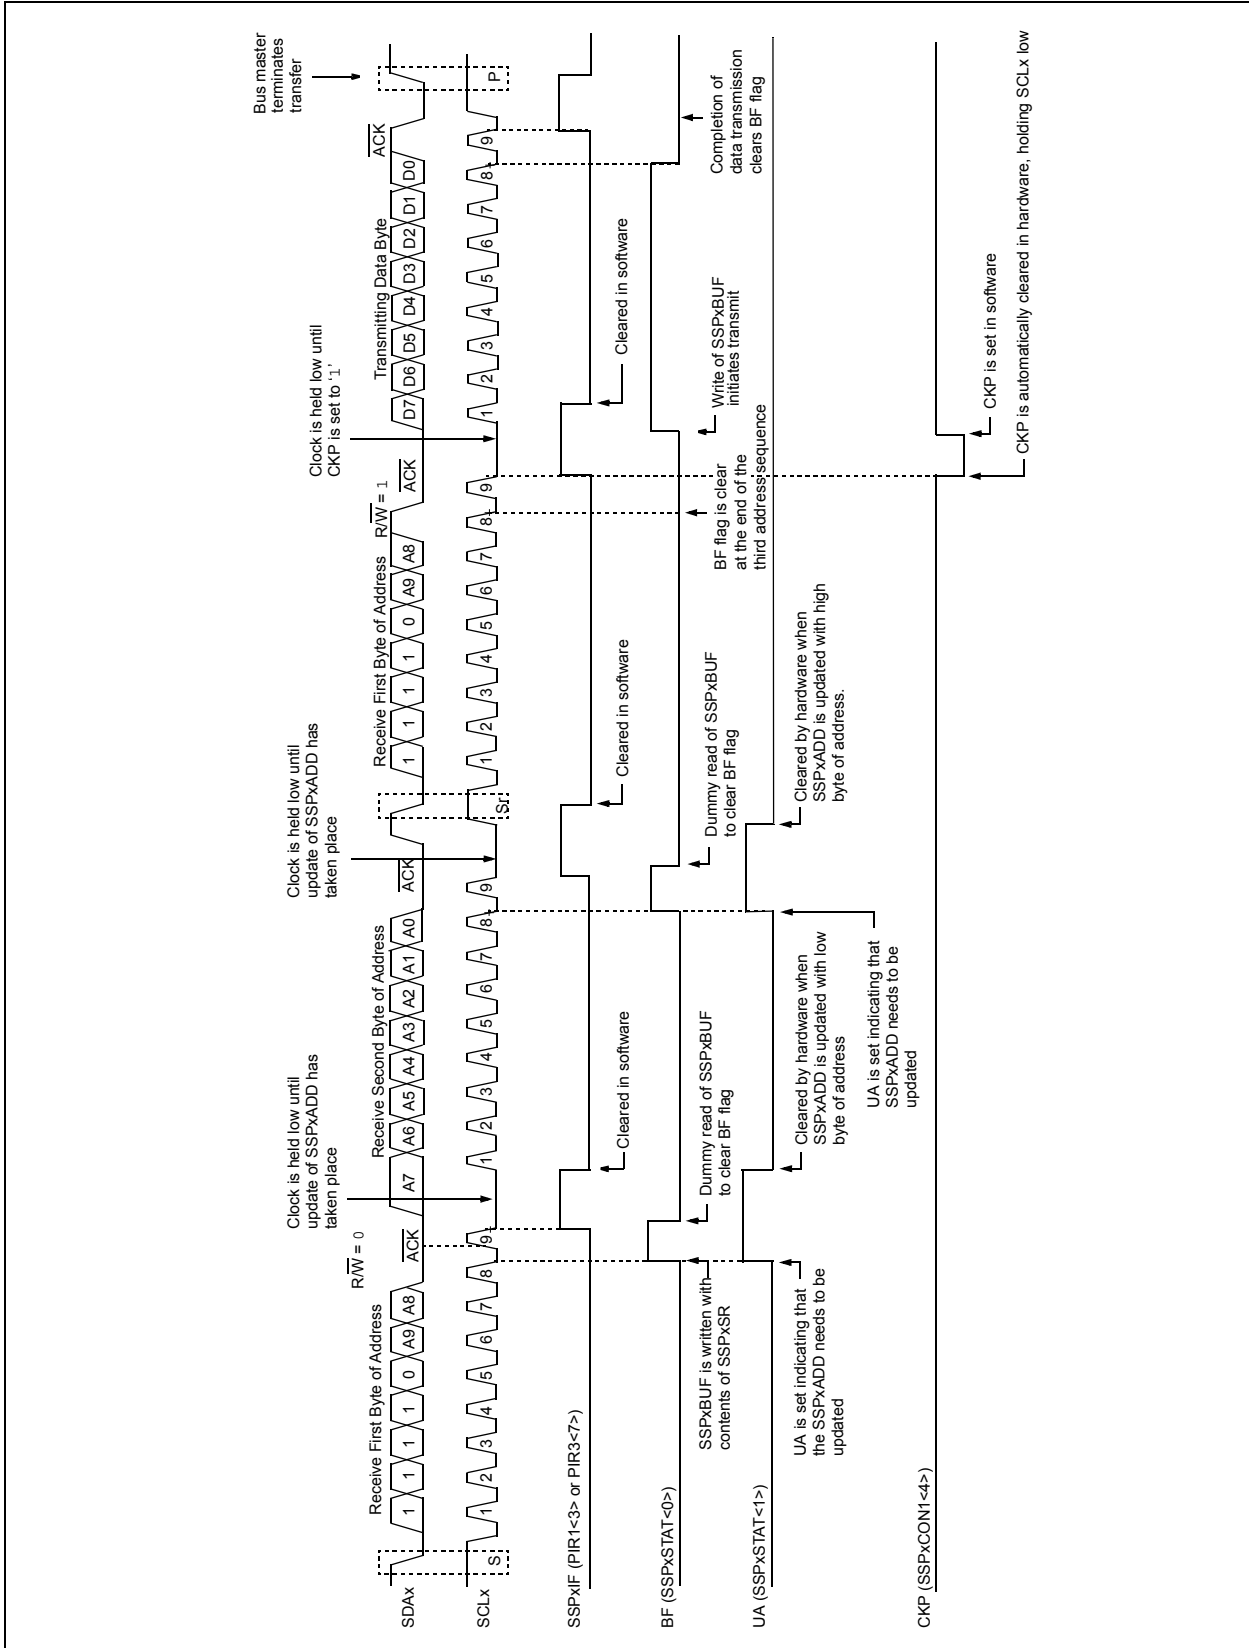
SDAx

SCLx

SSPxIF (PIR1<3> or PIR3<7>)

BF (SSPxSTAT<0>)

UA (SSPxSTAT<1>)

CKP (SSPxCON1<4>)

S

Receive First Byte of Address

1 1 1 1 0 A9 A8

$R/\overline{W}$ = 0

$\overline{ACK}$

1 2 3 4 5 6 7 8 9

Clock is held low until update of SSPxADD has taken place

Receive Second Byte of Address

A7 A6 A5 A4 A3 A2 A1 A0

$\overline{ACK}$

1 2 3 4 5 6 7 8 9

Clock is held low until update of SSPxADD has taken place

Sr

Receive First Byte of Address

1 1 1 1 0 A9 A8

$R/\overline{W}$ = 1

$\overline{ACK}$

1 2 3 4 5 6 7 8 9

Clock is held low until CKP is set to '1'

Transmitting Data Byte

D7 D6 D5 D4 D3 D2 D1 D0

$\overline{ACK}$

1 2 3 4 5 6 7 8 9

P

Bus master terminates transfer

Cleared in software

Cleared in software

Cleared in software

Cleared in software

SSPxBUF is written with contents of SSPxSR

Dummy read of SSPxBUF to clear BF flag

Dummy read of SSPxBUF to clear BF flag

BF flag is clear at the end of the third address sequence

Write of SSPxBUF initiates transmit

Completion of data transmission clears BF flag

UA is set indicating that the SSPxADD needs to be updated

Cleared by hardware when SSPxADD is updated with low byte of address

UA is set indicating that SSPxADD needs to be updated

Cleared by hardware when SSPxADD is updated with high byte of address.

CKP is set in software

CKP is automatically cleared in hardware, holding SCLx low